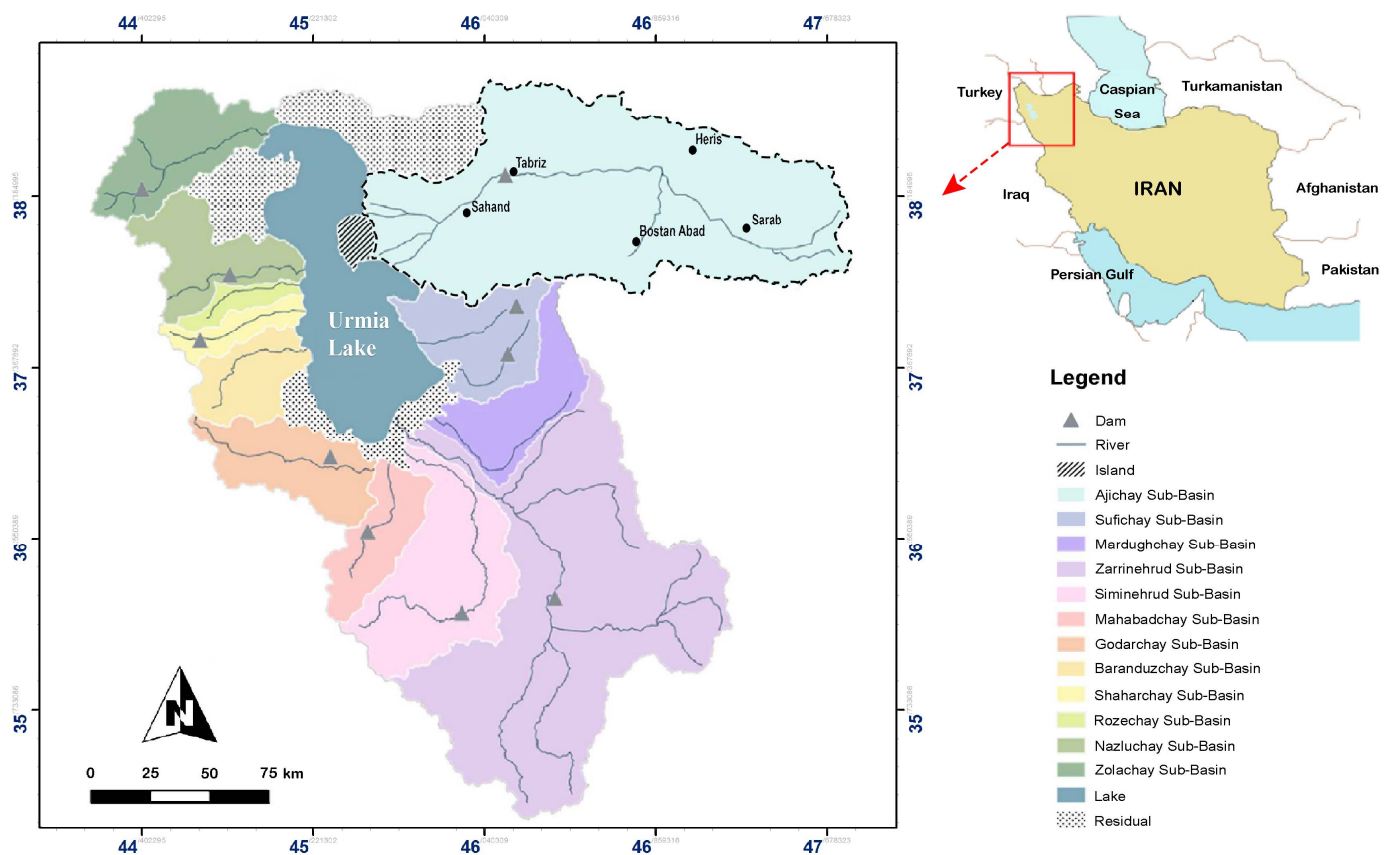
44 45 46 46 47

38 37 36 35

38 37 36 35

44 45 46 46 47

Tabriz
Heris
Sahand
Bostan Abad
Sarab
Urmia Lake

N

0 25 50 75 km

Turkey
Caspian Sea
Turkamanistan
Iraq
IRAN
Afghanistan
Persian Gulf
Pakistan

Legend
Dam
River
Island
Ajichay Sub-Basin
Sufichay Sub-Basin
Mardughchay Sub-Basin
Zarrinehrud Sub-Basin
Siminehrud Sub-Basin
Mahabadchay Sub-Basin
Godarchay Sub-Basin
Baranduzchay Sub-Basin
Shaharchay Sub-Basin
Rozechay Sub-Basin
Nazluchay Sub-Basin
Zolachay Sub-Basin
Lake
Residual